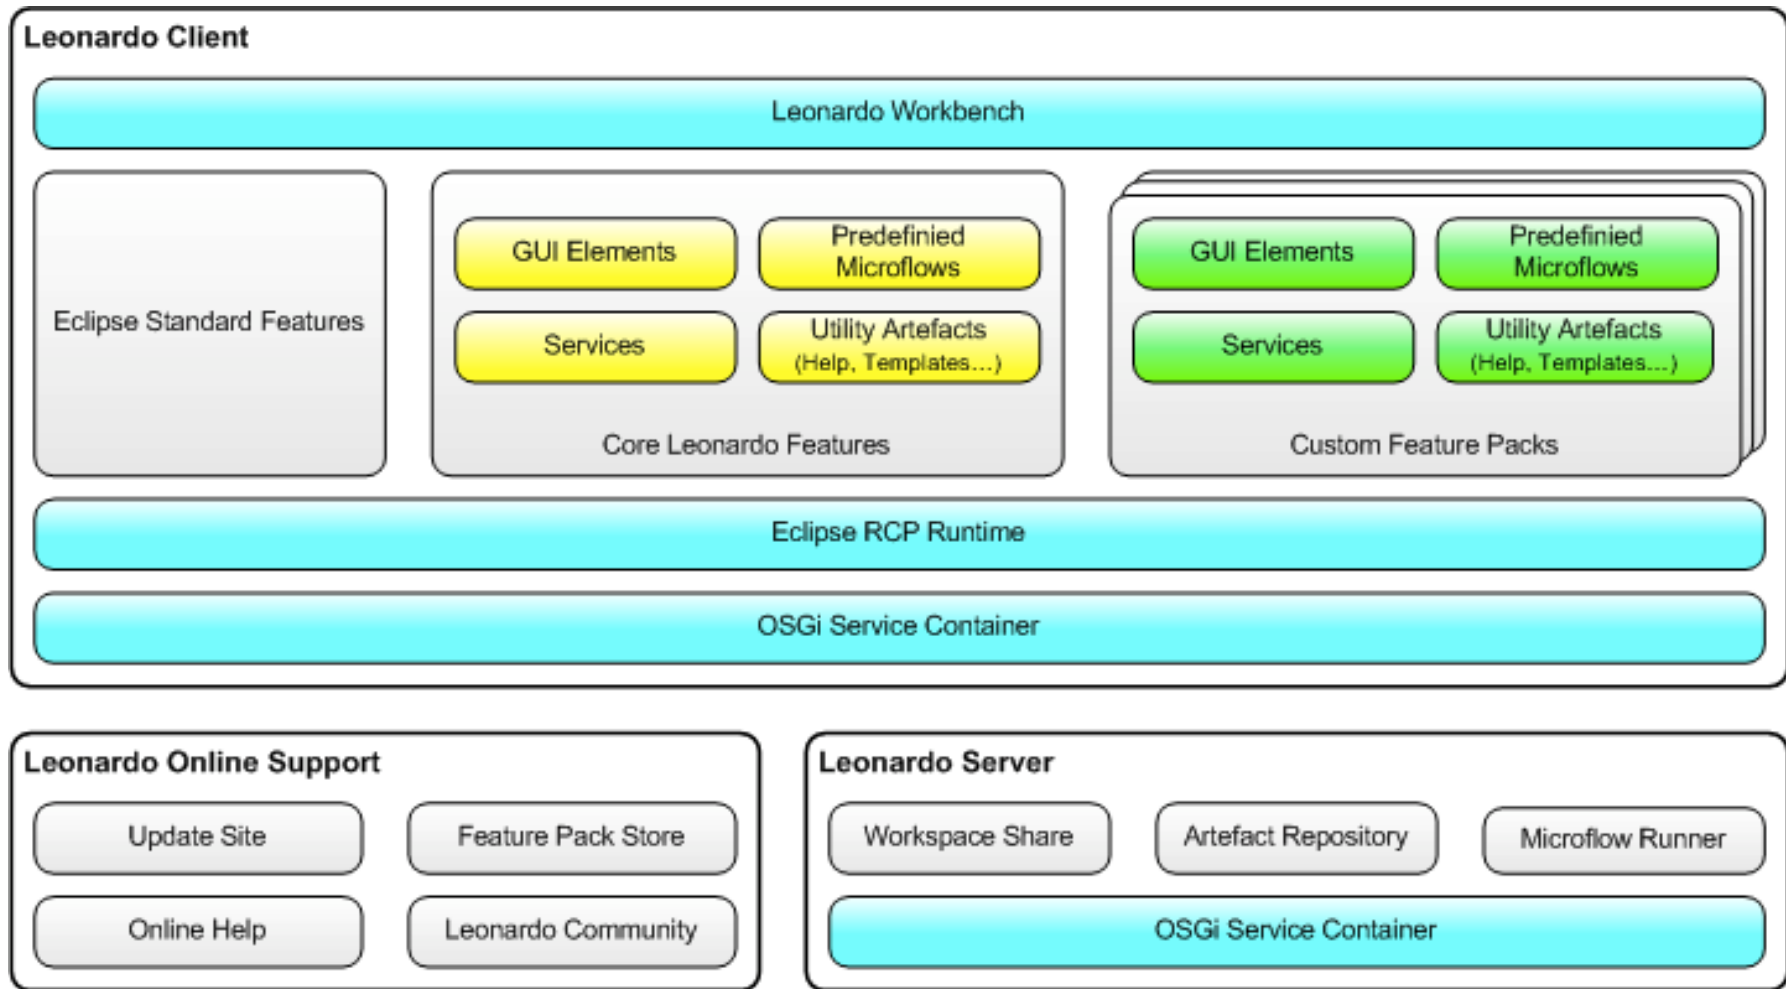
Leonardo Client

Leonardo Workbench

Eclipse Standard Features

GUI Elements

Predefinied Microflows

Services

Utility Artefacts (Help, Templates...)

Core Leonardo Features

GUI Elements

Predefinied Microflows

Services

Utility Artefacts (Help, Templates...)

Custom Feature Packs

Eclipse RCP Runtime

OSGi Service Container

Leonardo Online Support

Update Site

Feature Pack Store

Online Help

Leonardo Community

Leonardo Server

Workspace Share

Artefact Repository

Microflow Runner

OSGi Service Container